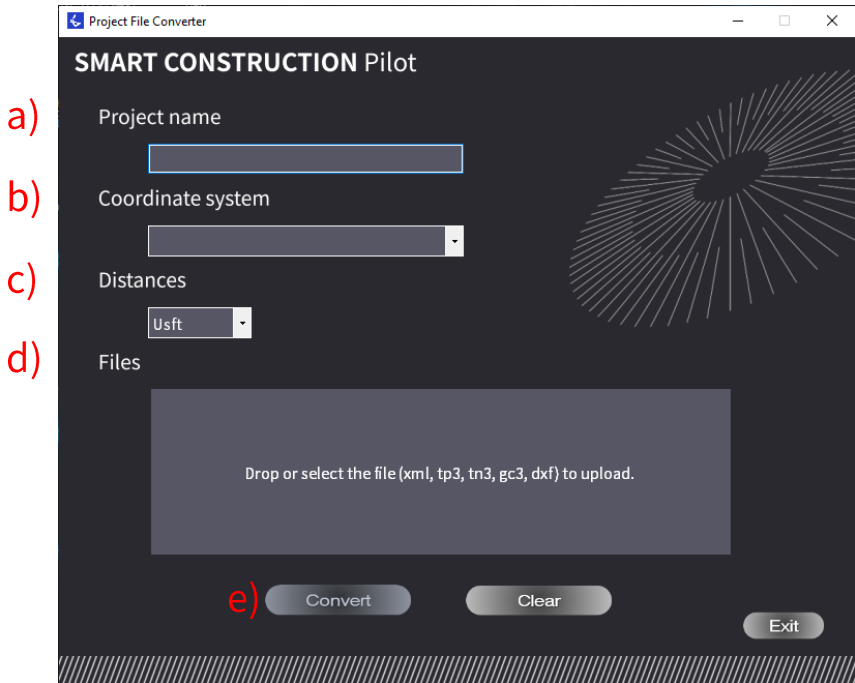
Project File Converter

SMART CONSTRUCTION Pilot

a) Project name

b) Coordinate system

c) Distances

Usft

d) Files

Drop or select the file (xml, tp3, tn3, gc3, dxf) to upload.

e) Convert

Clear

Exit